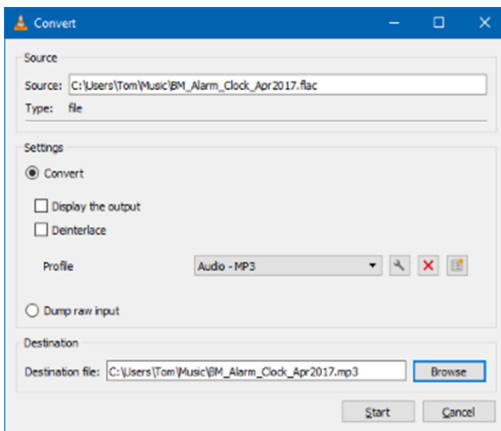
Convert

Source

Source: C:\Users\Tom\Music\BM_Alarm_Clock_Apr2017.flac

Type: file

Settings

Convert

Display the output

Deinterlace

Profile

Audio - MP3

Dump raw input

Destination

Destination file: C:\Users\Tom\Music\BM_Alarm_Clock_Apr2017.mp3

Browse

Start

Cancel